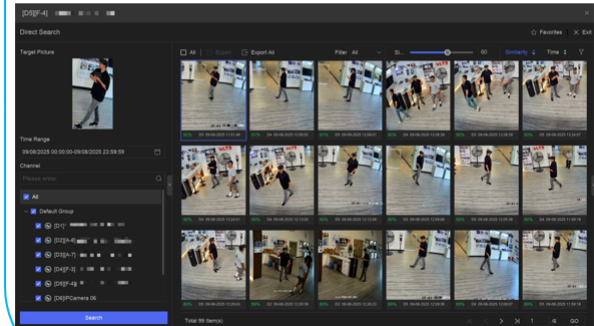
[D5][F-4] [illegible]

Direct Search

☆ Favorites ✕ Exit

Target Picture

All Export Export All Filter All Si... 60 Similarity Time

Time Range

09/08/2025 00:00:00-09/08/2025 23:59:59

Channel

Please enter

All

Default Group

[D1] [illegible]

[D2][A-6] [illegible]

[D3][A-7] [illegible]

[D4][F-3] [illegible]

[D5][F-4] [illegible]

[D6]IPCamera 06

Search

Total 99 Item(s)

1